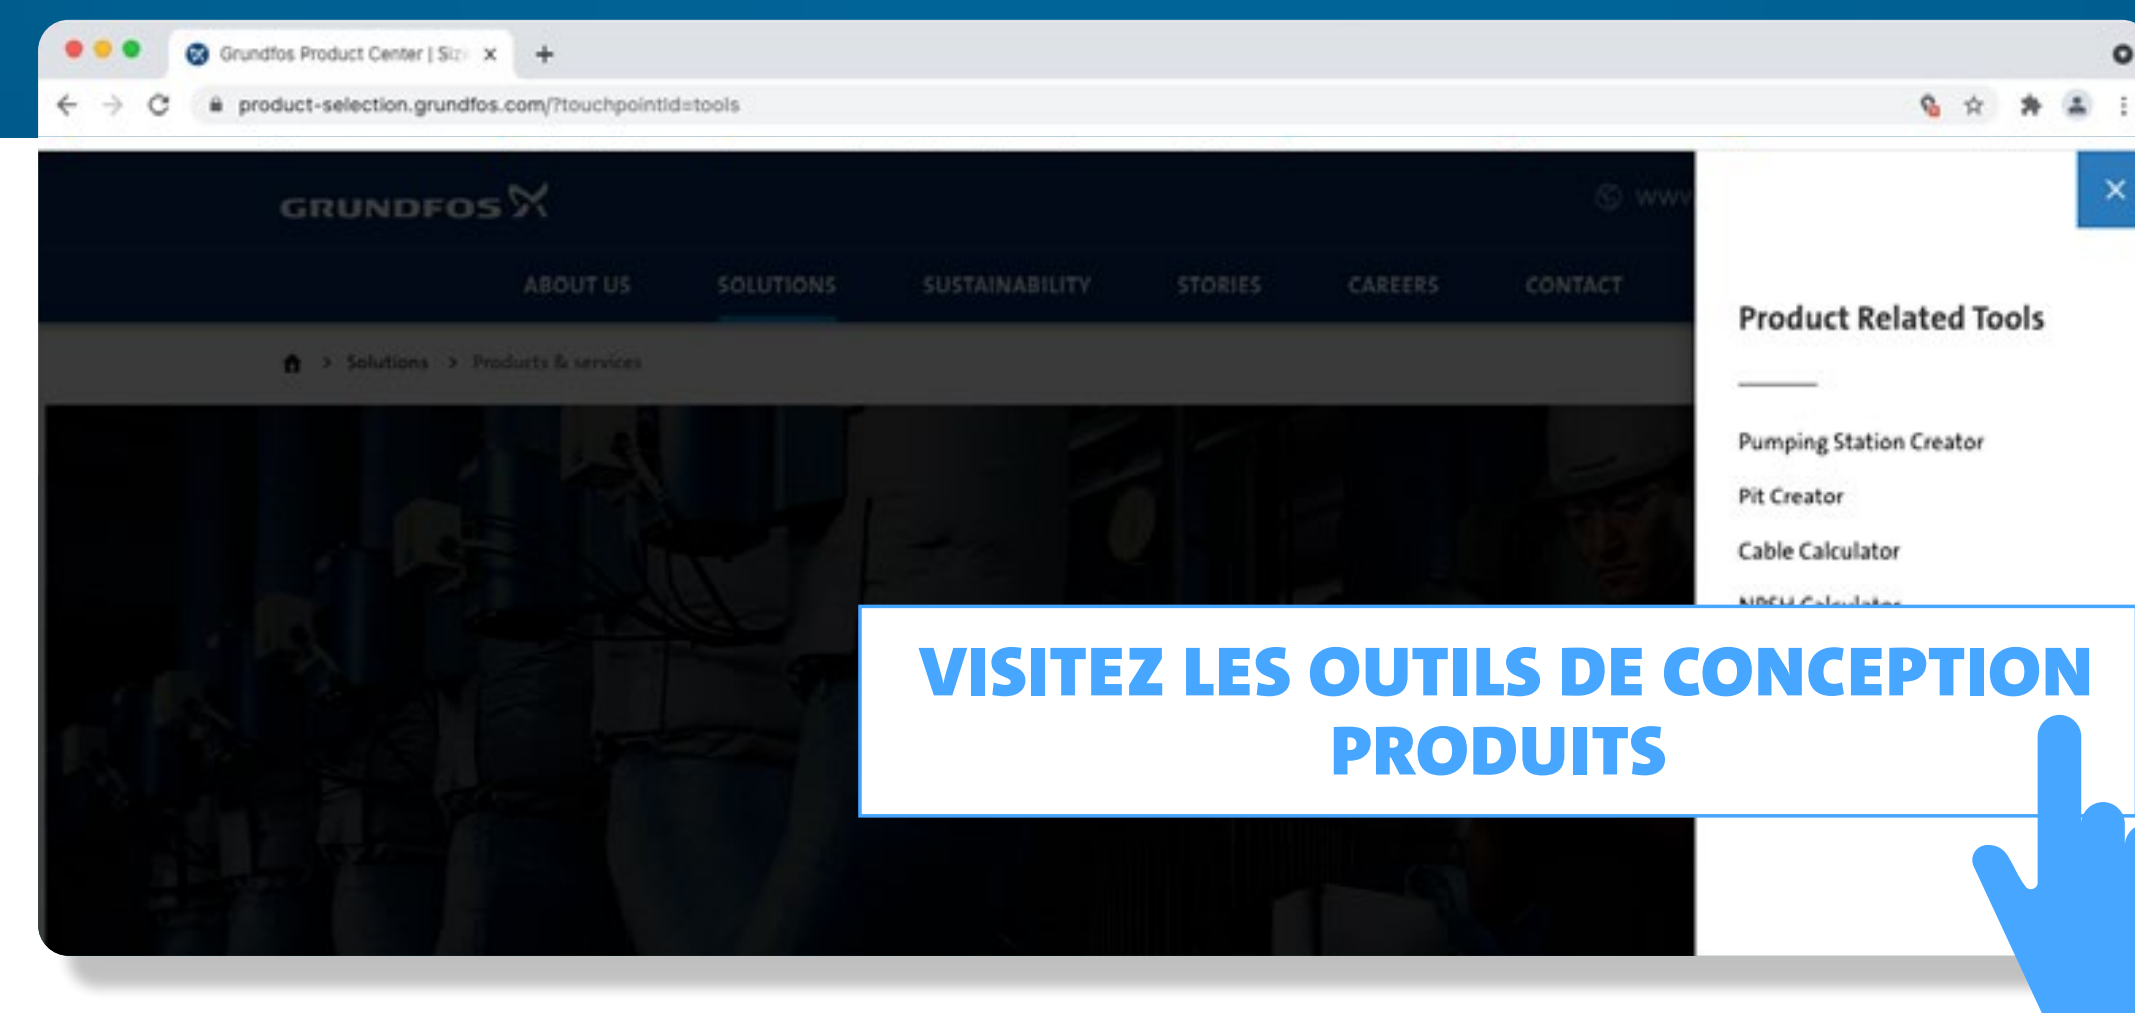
Grundfos Product Center | Siz

product-selection.grundfos.com/?touchpointid=tools

GRUNDFOS

www

ABOUT US SOLUTIONS SUSTAINABILITY STORIES CAREERS CONTACT

Solutions > Products & services

Product Related Tools

Pumping Station Creator

Pit Creator

Cable Calculator

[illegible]

VISITEZ LES OUTILS DE CONCEPTION PRODUITS